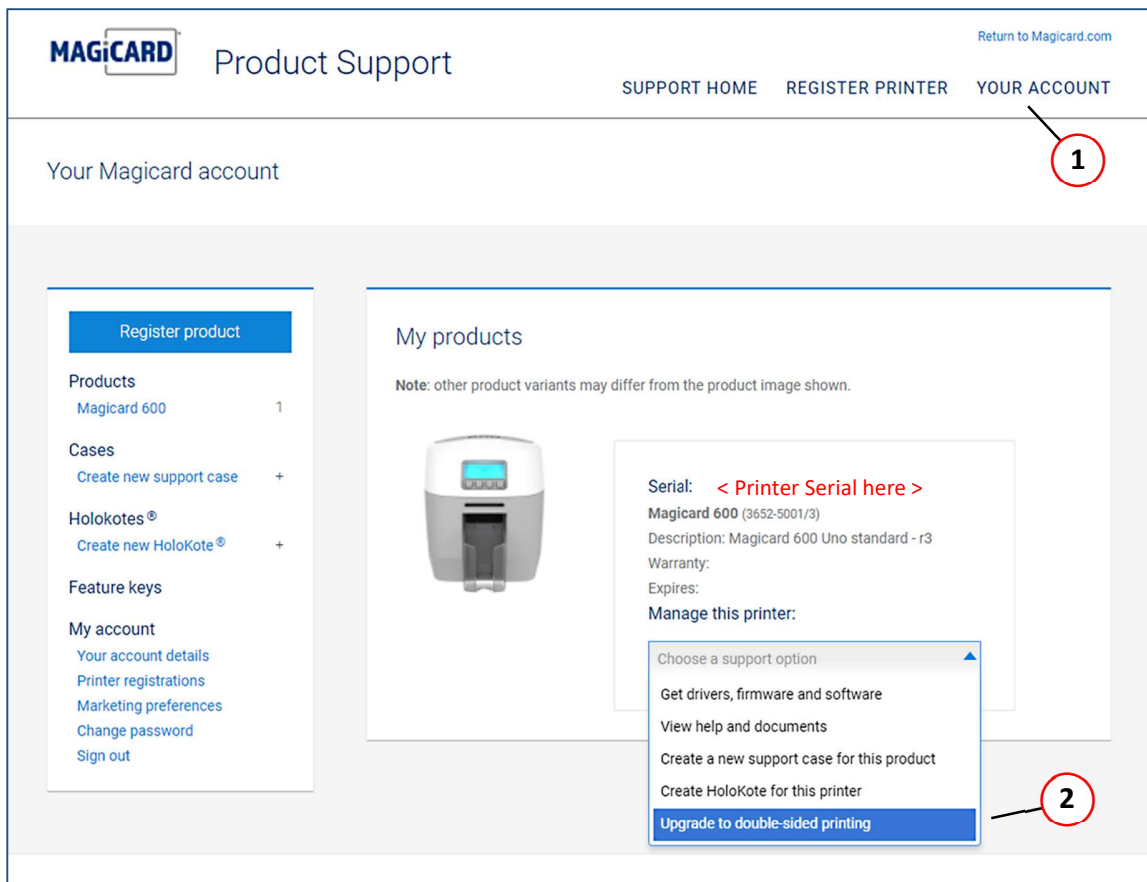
MAGiCARD Product Support

Return to Magicard.com

SUPPORT HOME REGISTER PRINTER YOUR ACCOUNT

1

Your Magicard account

Register product

Products
Magicard 600 1

Cases
Create new support case +

Holokotes®
Create new HoloKote® +

Feature keys

My account
Your account details
Printer registrations
Marketing preferences
Change password
Sign out

My products

**Note**: other product variants may differ from the product image shown.

Serial: < Printer Serial here >
Magicard 600 (3652-5001/3)
Description: Magicard 600 Uno standard - r3
Warranty:
Expires:
Manage this printer:

Choose a support option
Get drivers, firmware and software
View help and documents
Create a new support case for this product
Create HoloKote for this printer
Upgrade to double-sided printing

2